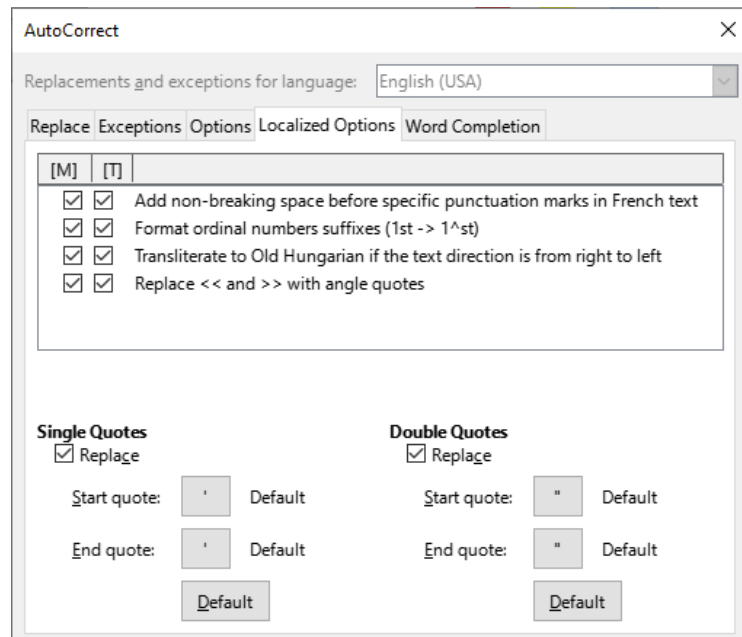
AutoCorrect

Replacements and exceptions for language: English (USA)

Replace Exceptions Options Localized Options Word Completion

[M] [T]

☑ ☑ Add non-breaking space before specific punctuation marks in French text
☑ ☑ Format ordinal numbers suffixes (1st -> 1^st)
☑ ☑ Transliterate to Old Hungarian if the text direction is from right to left
☑ ☑ Replace << and >> with angle quotes

Single Quotes
☑ Replace
Start quote: ' Default
End quote: ' Default
Default

Double Quotes
☑ Replace
Start quote: " Default
End quote: " Default
Default